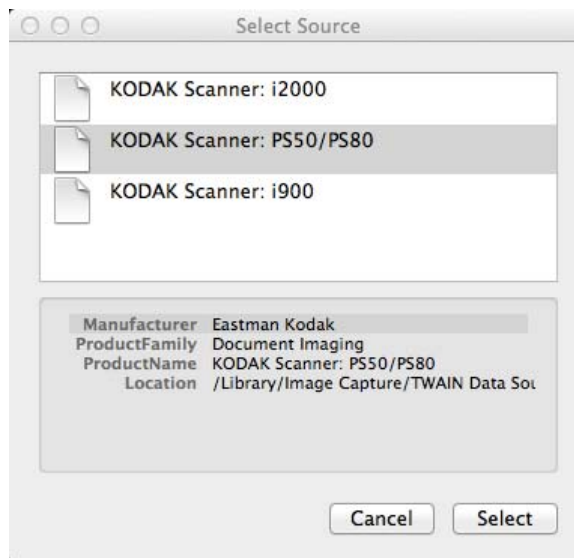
Select Source

KODAK Scanner: i2000

KODAK Scanner: PS50/PS80

KODAK Scanner: i900

| | |
|---|---|
| Manufacturer | Eastman Kodak |
| ProductFamily | Document Imaging |
| ProductName | KODAK Scanner: PS50/PS80 |
| Location | /Library/Image Capture/TWAIN Data Sou |

Cancel Select